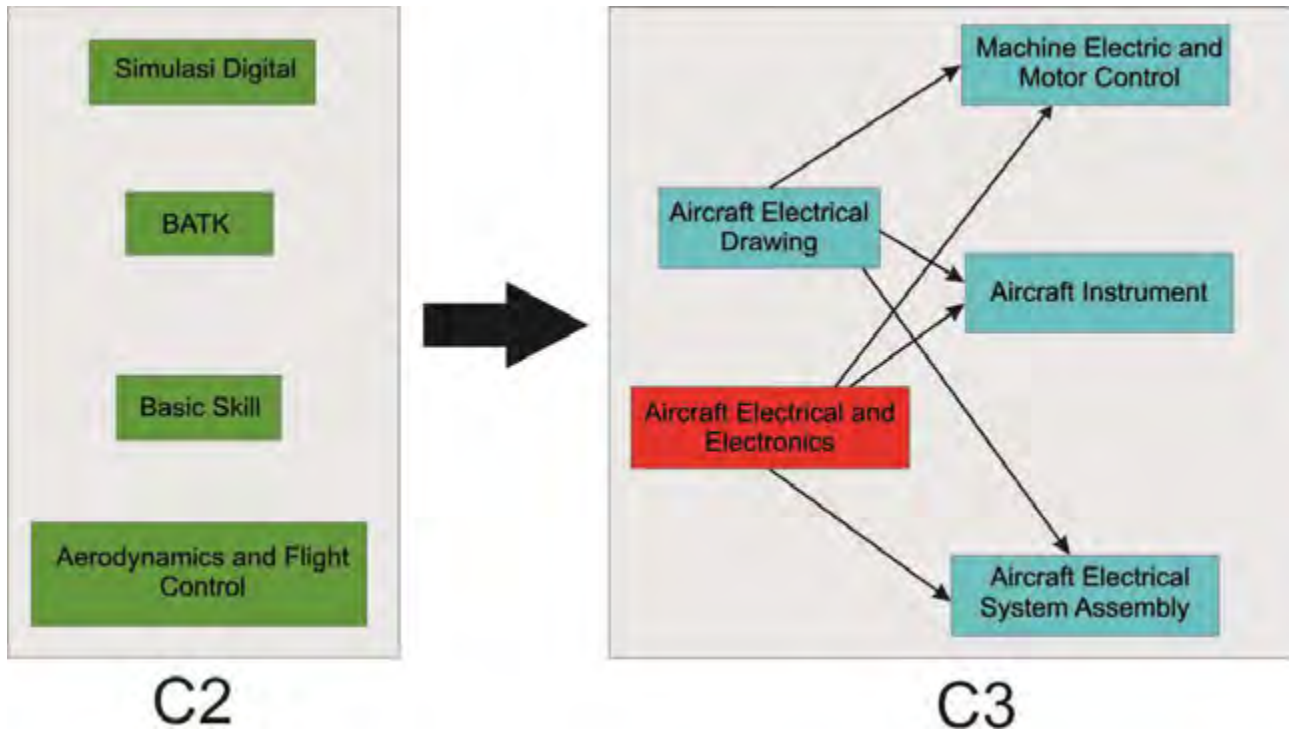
Simulasi Digital

BATK

Basic Skill

Aerodynamics and Flight Control

C2

Machine Electric and Motor Control

Aircraft Electrical Drawing

Aircraft Instrument

Aircraft Electrical and Electronics

Aircraft Electrical System Assembly

C3